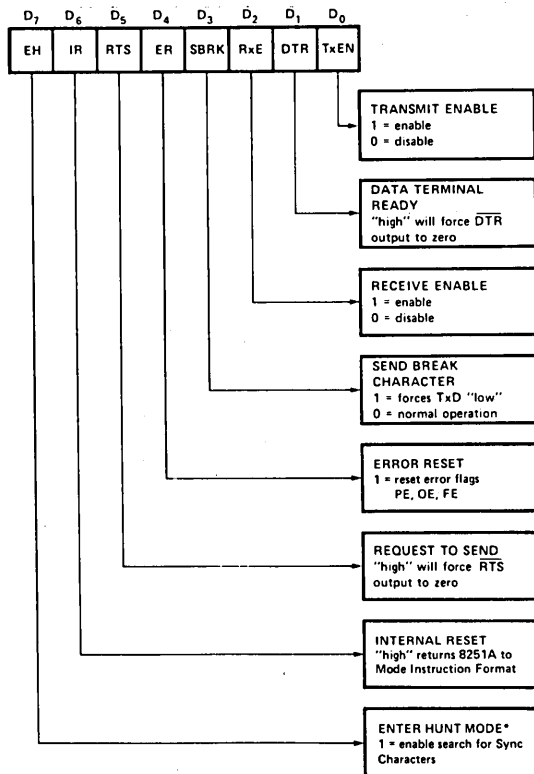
$D_7$ $D_6$ $D_5$ $D_4$ $D_3$ $D_2$ $D_1$ $D_0$

| EH | IR | RTS | ER | SBRK | RxE | DTR | TxEN |
|---|---|---|---|---|---|---|---|

TRANSMIT ENABLE
1 = enable
0 = disable

DATA TERMINAL READY
"high" will force $\overline{DTR}$ output to zero

RECEIVE ENABLE
1 = enable
0 = disable

SEND BREAK CHARACTER
1 = forces TxD "low"
0 = normal operation

ERROR RESET
1 = reset error flags
PE, OE, FE

REQUEST TO SEND
"high" will force $\overline{RTS}$ output to zero

INTERNAL RESET
"high" returns 8251A to Mode Instruction Format

ENTER HUNT MODE*
1 = enable search for Sync Characters